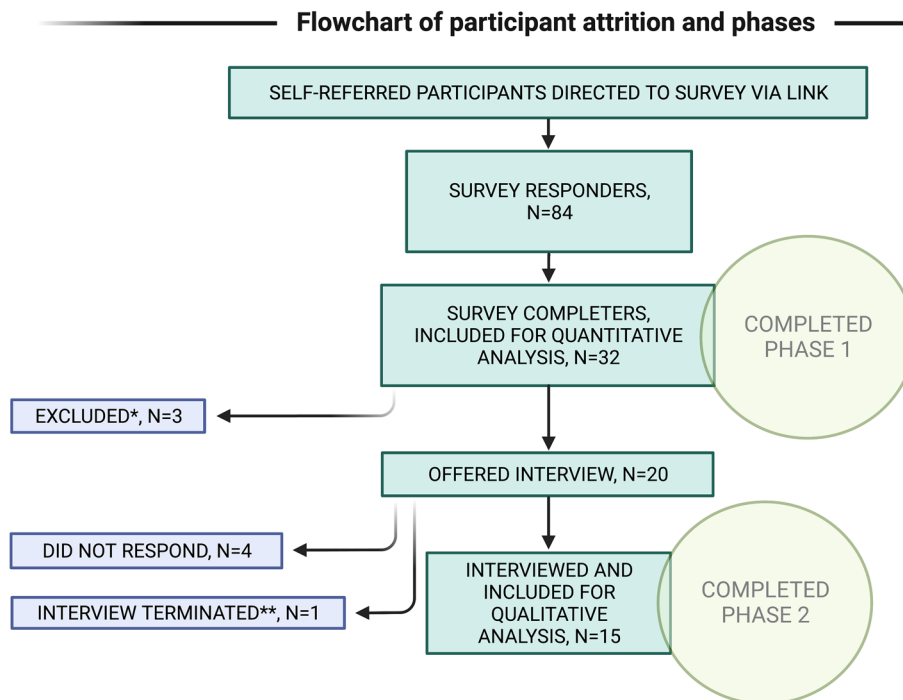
Flowchart of participant attrition and phases

SELF-REFERRED PARTICIPANTS DIRECTED TO SURVEY VIA LINK

SURVEY RESPONDERS, N=84

SURVEY COMPLETERS, INCLUDED FOR QUANTITATIVE ANALYSIS, N=32

COMPLETED PHASE 1

EXCLUDED*, N=3

OFFERED INTERVIEW, N=20

DID NOT RESPOND, N=4

INTERVIEW TERMINATED**, N=1

INTERVIEWED AND INCLUDED FOR QUALITATIVE ANALYSIS, N=15

COMPLETED PHASE 2